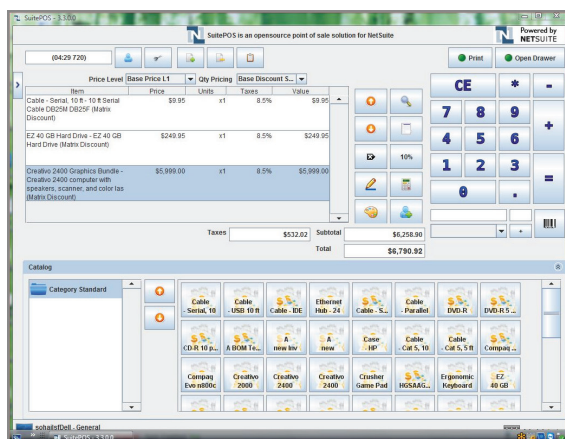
SuitePOS - 3.1.0.0

SuitePOS is an opensource point of sale solution for NetSuite

Powered by NETSUITE

(04:29 720)

Print

Open Drawer

Price Level Base Price I.1 Qty Pricing Base Discount S...

| Item | Price | Units | Taxes | Value |
|---|---|---|---|---|
| Cable - Serial, 10 ft - 10 ft Serial Cable DB25M DB25F (Matrix Discount) | $9.95 | x1 | 8.5% | $9.95 |
| EZ 40 GB Hard Drive - EZ 40 GB Hard Drive (Matrix Discount) | $249.95 | x1 | 8.5% | $249.95 |
| Creativo 2400 Graphics Bundle - Creativo 2400 computer with speakers, scanner, and color las (Matrix Discount) | $5,999.00 | x1 | 8.5% | $5,999.00 |

10%

CE * -
7 8 9 +
4 5 6
1 2 3 =
0 .

Taxes $532.02 Subtotal $6,258.90
Total $6,790.92

Catalog

Category Standard

Cable - Serial, 10
Cable - USB 10 ft
Cable - IDE
Ethernet Hub - 24
Cable - S...
Cable - Parallel
DVD-R
DVD-R 5 ...
CD-R 10 p...
A BOM Te...
A new Inv
A new
Case HP
Cable Cat 5, 10
Cable Cat 5, 5 ft
Compaq ...
Compaq Evo n800c
Creativo 2000
Creativo 2400
Creativo 2400
Crusher Game Pad
HGSAAG...
Ergonomic Keyboard
EZ 40 GB

sohaitsfDell - General

SuitePOS - 3.1.0.0